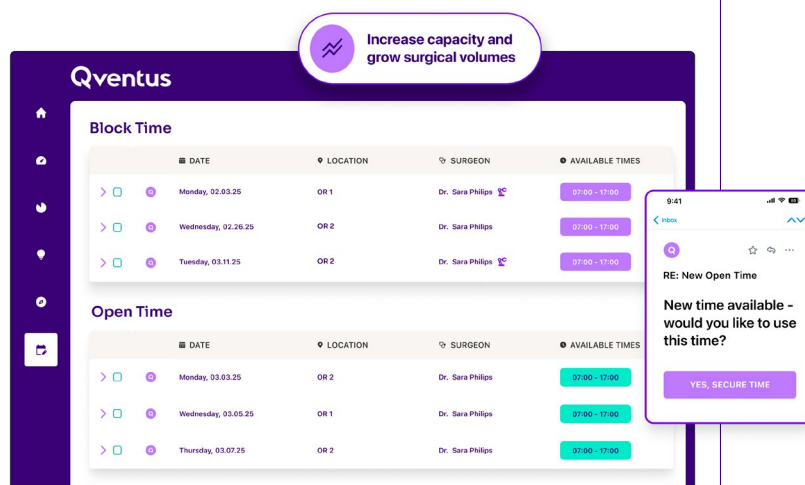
Increase capacity and grow surgical volumes

Qventus

Block Time

| DATE | LOCATION | SURGEON | AVAILABLE TIMES |
|---|---|---|---|
| Monday, 02.03.25 | OR 1 | Dr. Sara Philips | 07:00 - 17:00 |
| Wednesday, 02.26.25 | OR 2 | Dr. Sara Philips | 07:00 - 17:00 |
| Tuesday, 03.11.25 | OR 2 | Dr. Sara Philips | 07:00 - 17:00 |

Open Time

| DATE | LOCATION | SURGEON | AVAILABLE TIMES |
|---|---|---|---|
| Monday, 03.03.25 | OR 2 | Dr. Sara Philips | 07:00 - 17:00 |
| Wednesday, 03.05.25 | OR 1 | Dr. Sara Philips | 07:00 - 17:00 |
| Thursday, 03.07.25 | OR 2 | Dr. Sara Philips | 07:00 - 17:00 |

9:41

Inbox

RE: New Open Time

New time available - would you like to use this time?

YES, SECURE TIME